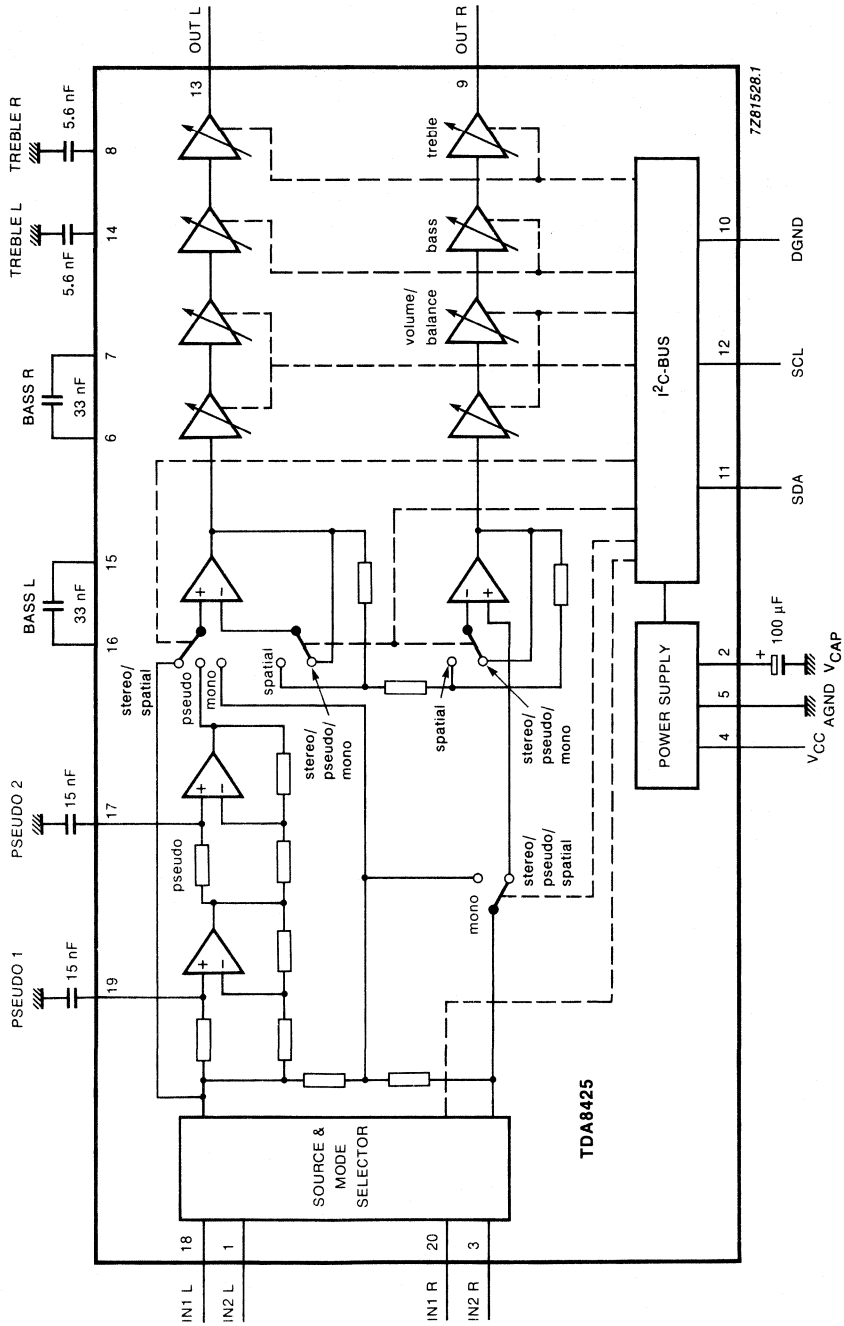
PSEUDO 1
15 nF
19
PSEUDO 2
15 nF
17
BASS L
33 nF
16
15
BASS R
33 nF
6
7
TREBLE L
5.6 nF
14
TREBLE R
5.6 nF
8
OUT L
13
OUT R
9
7Z81528.1

IN1 L 18
IN2 L 1
IN1 R 20
IN2 R 3

SOURCE & MODE SELECTOR
TDA8425
pseudo
stereo/spatial
pseudo
mono
stereo/pseudo/mono
spatial
spatial
stereo/pseudo/mono
mono
stereo/pseudo/spatial
volume/balance
bass
treble
+
-
I$^2$C-BUS
POWER SUPPLY
11 SDA
12 SCL
10 DGND
4 $V_{CC}$
5 AGND
2 $V_{CAP}$
100 µF
+